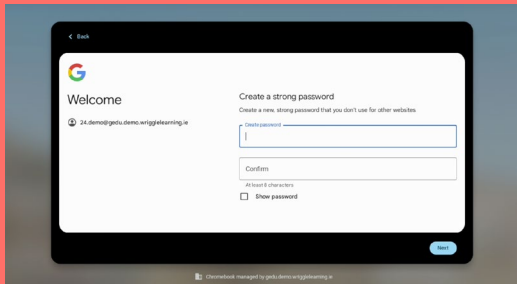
< Back

G

Welcome

24.demo@gedu.demo.wriggleearning.ie

Create a strong password

Create a new, strong password that you don't use for other websites

Create password

Confirm

At least 8 characters

Show password

Next

Chromebook managed by gedu.demo.wriggleearning.ie